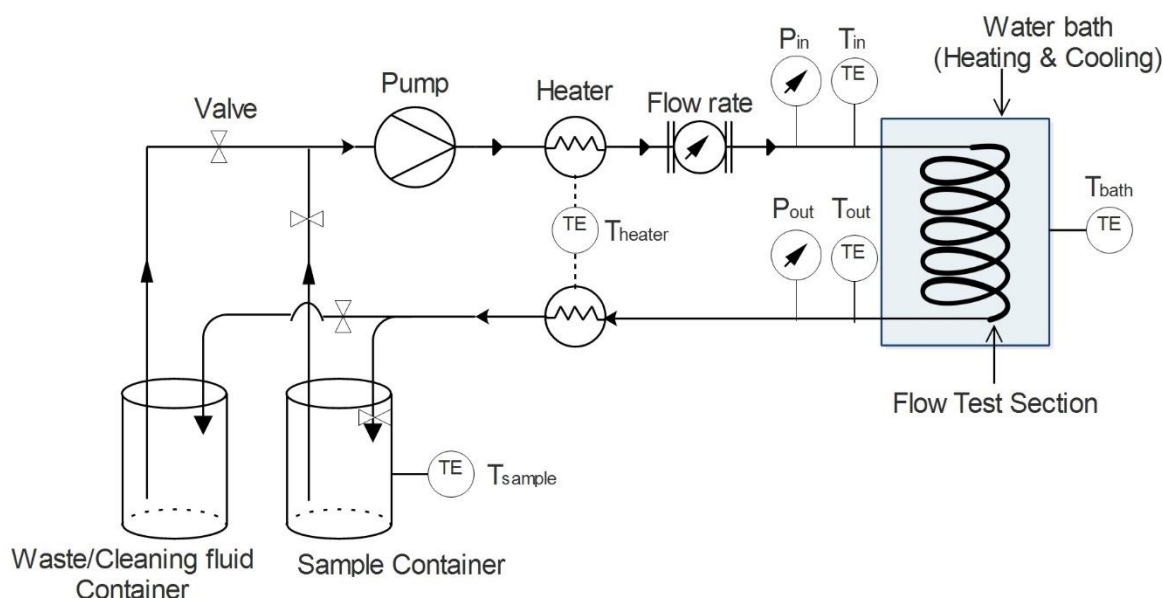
Water bath
(Heating & Cooling)

Pump

Heater

Flow rate

$P_{in}$

$T_{in}$

TE

Valve

TE

$T_{heater}$

$P_{out}$

$T_{out}$

TE

$T_{bath}$

TE

Flow Test Section

TE

$T_{sample}$

Waste/Cleaning fluid Container

Sample Container